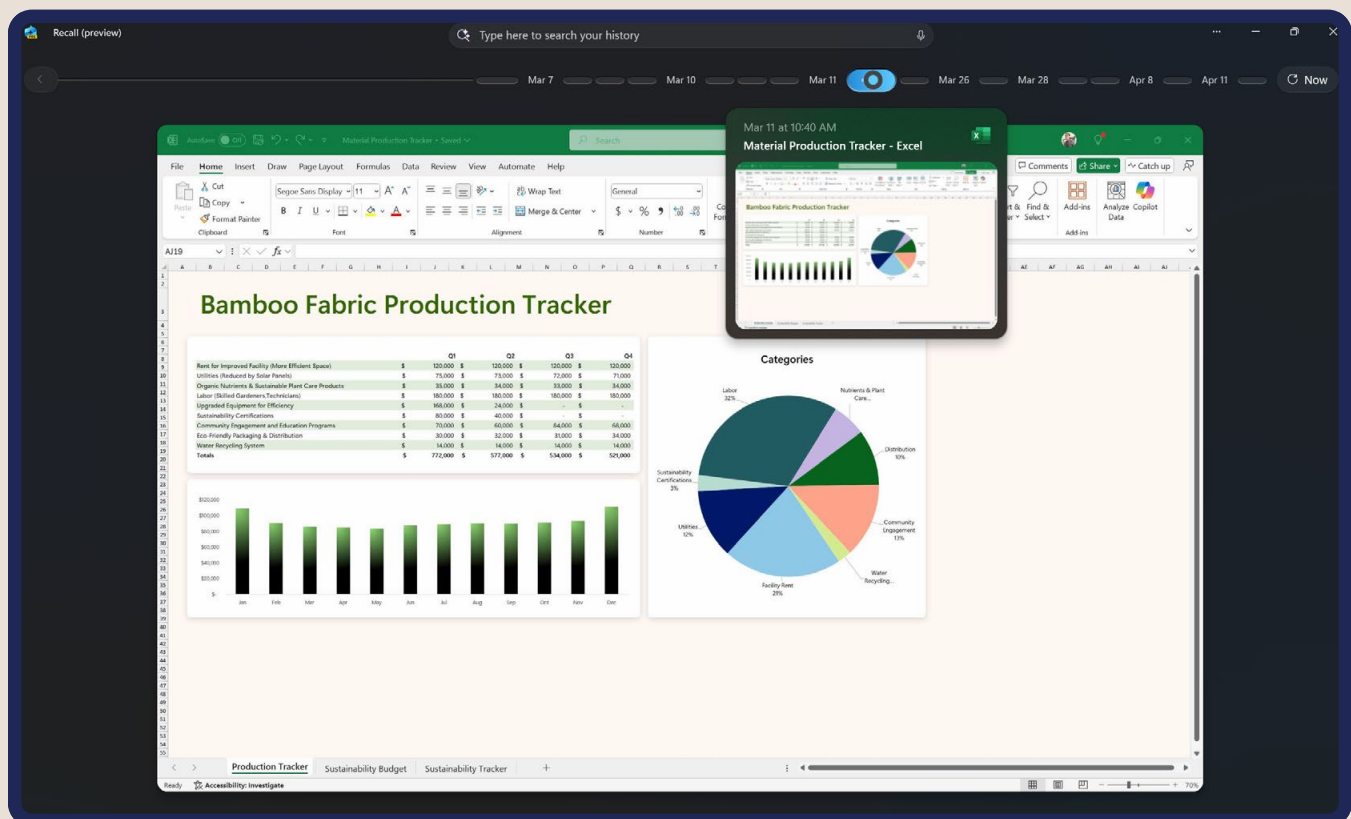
Recall (preview)

Type here to search your history

Mar 7 Mar 10 Mar 11 Mar 26 Mar 28 Apr 8 Apr 11 Now

AutoSave Off Material Production Tracker • Saved

Search

Mar 11 at 10:40 AM
Material Production Tracker - Excel

File Home Insert Draw Page Layout Formulas Data Review View Automate Help

Comments Share Catch up

Paste Cut Copy Format Painter Clipboard

Segoe Sans Display 11 Font

Wrap Text Merge & Center Alignment

General Number

Find & Select Add-ins Analyze Data Copilot Add-ins

AJ19 fx

Bamboo Fabric Production Tracker

| | | Q1 | | Q2 | | Q3 | | Q4 |
|---|---|---|---|---|---|---|---|---|
| Rent for Improved Facility (More Efficient Space) | $ | 120,000 | $ | 120,000 | $ | 120,000 | $ | 120,000 |
| Utilities (Reduced by Solar Panels) | $ | 75,000 | $ | 73,000 | $ | 72,000 | $ | 71,000 |
| Organic Nutrients & Sustainable Plant Care Products | $ | 35,000 | $ | 34,000 | $ | 33,000 | $ | 34,000 |
| Labor (Skilled Gardeners,Technicians) | $ | 180,000 | $ | 180,000 | $ | 180,000 | $ | 180,000 |
| Upgraded Equipment for Efficiency | $ | 168,000 | $ | 24,000 | $ | - | $ | - |
| Sustainability Certifications | $ | 80,000 | $ | 40,000 | $ | - | $ | - |
| Community Engagement and Education Programs | $ | 70,000 | $ | 60,000 | $ | 64,000 | $ | 68,000 |
| Eco-Friendly Packaging & Distribution | $ | 30,000 | $ | 32,000 | $ | 31,000 | $ | 34,000 |
| Water Recycling System | $ | 14,000 | $ | 14,000 | $ | 14,000 | $ | 14,000 |
| Totals | $ | 772,000 | $ | 577,000 | $ | 534,000 | $ | 521,000 |

$120,000 $100,000 $80,000 $60,000 $40,000 $20,000 $-
Jan Feb Mar Apr May Jun Jul Aug Sep Oct Nov Dec

Categories
Labor 32%
Nutrients & Plant Care...
Distribution 10%
Sustainability Certifications 3%
Utilities 12%
Community Engagement 13%
Water Recycling...
Facility Rent 21%

Production Tracker Sustainability Budget Sustainability Tracker +

Ready Accessibility: Investigate 70%